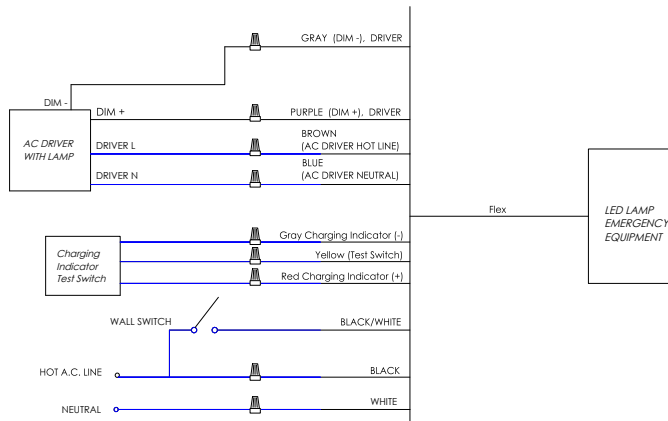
GRAY (DIM -), DRIVER

DIM -

DIM +

PURPLE (DIM +), DRIVER

AC DRIVER WITH LAMP

DRIVER L

BROWN (AC DRIVER HOT LINE)

DRIVER N

BLUE (AC DRIVER NEUTRAL)

Flex

LED LAMP EMERGENCY EQUIPMENT

Gray Charging Indicator (-)

Charging Indicator Test Switch

Yellow (Test Switch)

Red Charging Indicator (+)

WALL SWITCH

BLACK/WHITE

HOT A.C. LINE

BLACK

NEUTRAL

WHITE